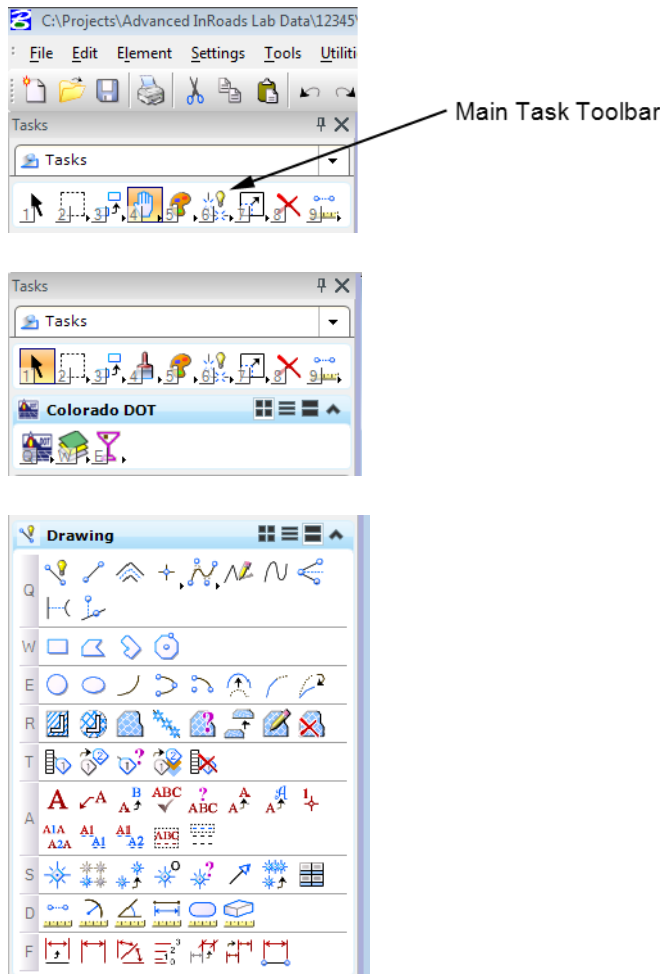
C:\Projects\Advanced InRoads Lab Data\12345

File Edit Element Settings Tools Utiliti

Tasks

Tasks

1 2 3 4 5 6 7 8 9

Main Task Toolbar

Tasks

Tasks

1 2 3 4 5 6 7 8 9

Colorado DOT

Q W E

Drawing

Q

W

E

R

T

A

S

D

F